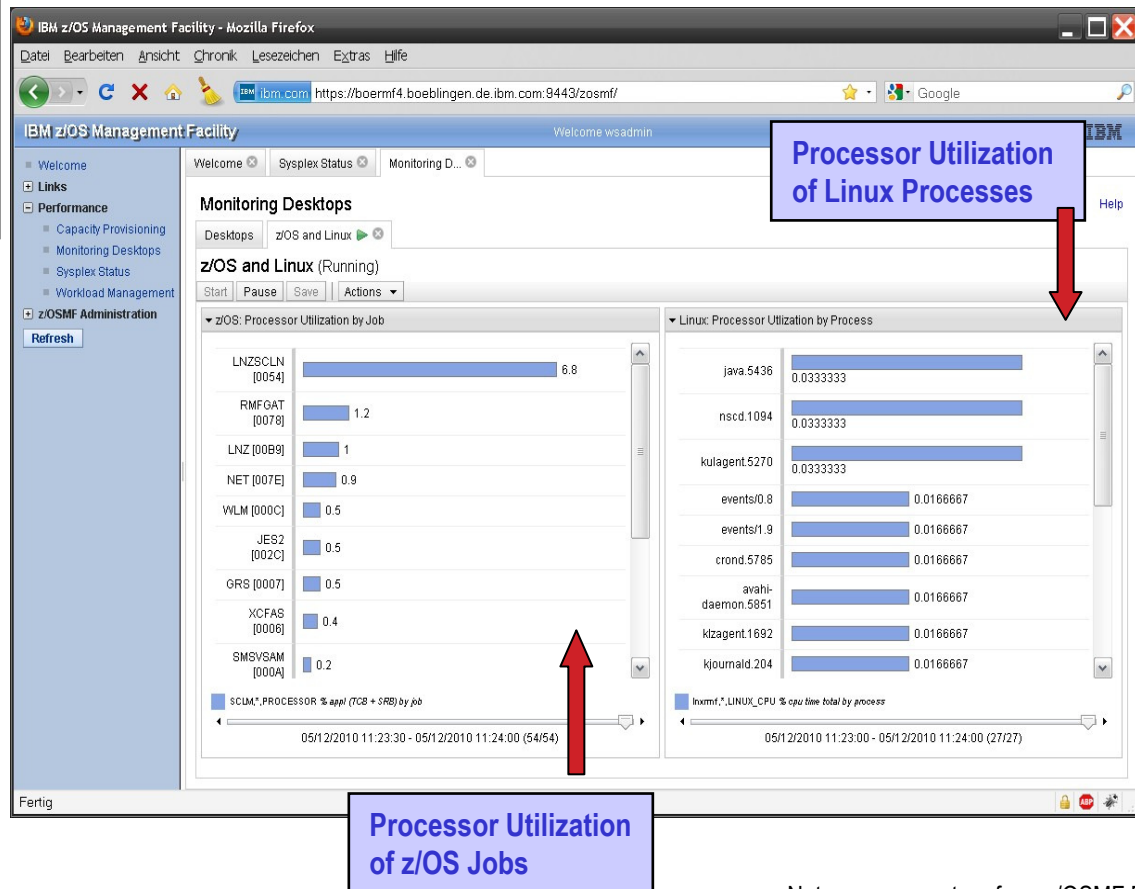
IBM z/OS Management Facility - Mozilla Firefox

Datei Bearbeiten Ansicht Chronik Lesezeichen Extras Hilfe

ibm.com https://boermf4.boeblingen.de.ibm.com:9443/zosmf/

Google

IBM z/OS Management Facility

Welcome wsadmin

IBM

Welcome
Links
Performance
Capacity Provisioning
Monitoring Desktops
Sysplex Status
Workload Management
z/OSMF Administration
Refresh

Welcome | Sysplex Status | Monitoring D...

Processor Utilization of Linux Processes

Monitoring Desktops

Help

Desktops | z/OS and Linux

z/OS and Linux (Running)

Start | Pause | Save | Actions

z/OS: Processor Utilization by Job

| Job | Value |
|---|---|
| LNZSCLN [0054] | 6.8 |
| RMFGAT [0078] | 1.2 |
| LNZ [00B9] | 1 |
| NET [007E] | 0.9 |
| WLM [000C] | 0.5 |
| JES2 [002C] | 0.5 |
| GRS [0007] | 0.5 |
| XCFAS [0006] | 0.4 |
| SMSVSAM [000A] | 0.2 |

SCLM,*,PROCESSOR % appl (TCB + SRB) by job

05/12/2010 11:23:30 - 05/12/2010 11:24:00 (54/54)

Linux: Processor Utilization by Process

| Process | Value |
|---|---|
| java.5436 | 0.0333333 |
| nscd.1094 | 0.0333333 |
| kulagent.5270 | 0.0333333 |
| events/0.8 | 0.0166667 |
| events/1.9 | 0.0166667 |
| crond.5785 | 0.0166667 |
| avahi-daemon.5851 | 0.0166667 |
| klzagent.1692 | 0.0166667 |
| kjournald.204 | 0.0166667 |

lnxrmf,*,LINUX_CPU % cpu time total by process

05/12/2010 11:23:00 - 05/12/2010 11:24:00 (27/27)

Fertig

Processor Utilization of z/OS Jobs

Note: screen capture of a z/OSMF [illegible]